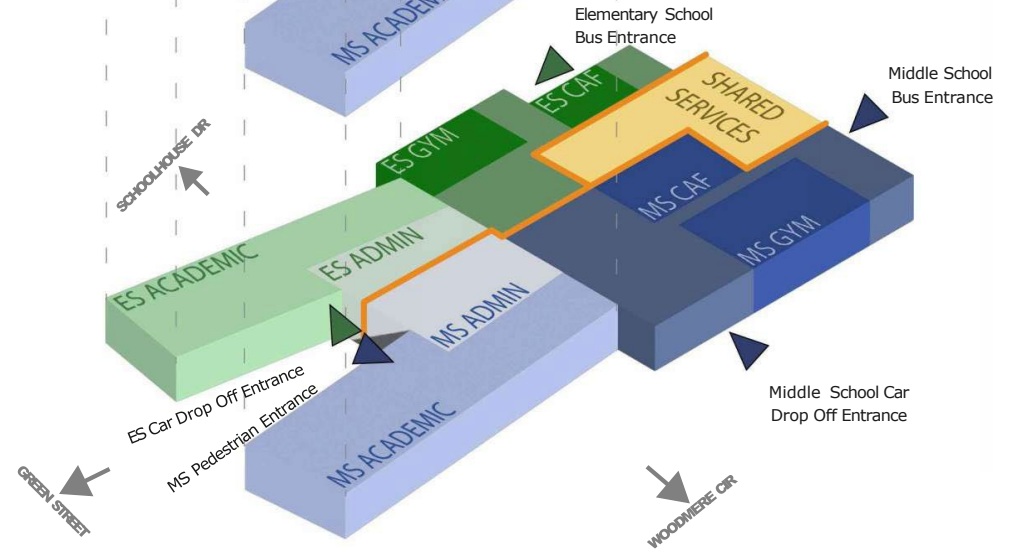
MS ACADEMIC

Elementary School Bus Entrance

ES CAF

SHARED SERVICES

Middle School Bus Entrance

ES GYM

SCHOOLHOUSE DR

MS CAF

MS GYM

ES ACADEMIC

ES ADMIN

MS ADMIN

ES Car Drop Off Entrance

MS Pedestrian Entrance

Middle School Car Drop Off Entrance

MS ACADEMIC

GREEN STREET

WOODMERE CIR